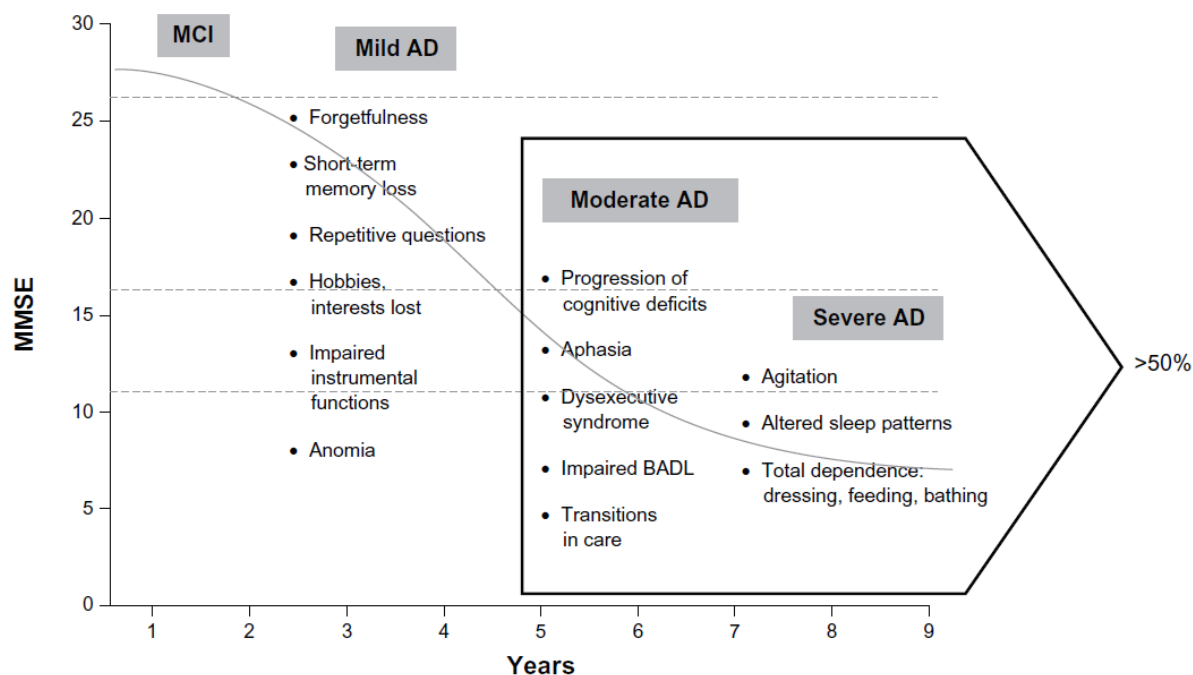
MCI

Mild AD

Moderate AD

Severe AD

- Forgetfulness
- Short-term memory loss
- Repetitive questions
- Hobbies, interests lost
- Impaired instrumental functions
- Anomia

- Progression of cognitive deficits
- Aphasia
- Dysexecutive syndrome
- Impaired BADL
- Transitions in care

- Agitation
- Altered sleep patterns
- Total dependence: dressing, feeding, bathing

>50%

MMSE

30
25
20
15
10
5
0

1 2 3 4 5 6 7 8 9

Years